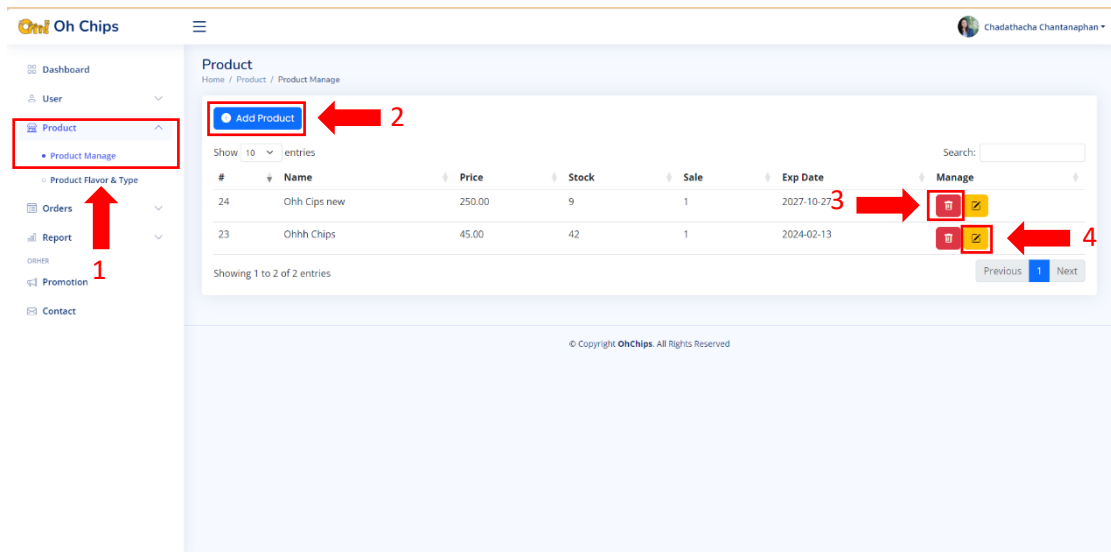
Oh! Oh Chips

Chadathacha Chantanaphan

Dashboard
User
Product
• Product Manage
Product Flavor & Type
Orders
Report
ORHER
Promotion
Contact

1

Product
Home / Product / Product Manage

Add Product

2

Show 10 entries

Search:

| # | Name | Price | Stock | Sale | Exp Date | Manage |
|---|---|---|---|---|---|---|
| 24 | Ohh Cips new | 250.00 | 9 | 1 | 2027-10-27 | |
| 23 | Ohhh Chips | 45.00 | 42 | 1 | 2024-02-13 | |

3

4

Showing 1 to 2 of 2 entries

Previous 1 Next

© Copyright OhChips. All Rights Reserved